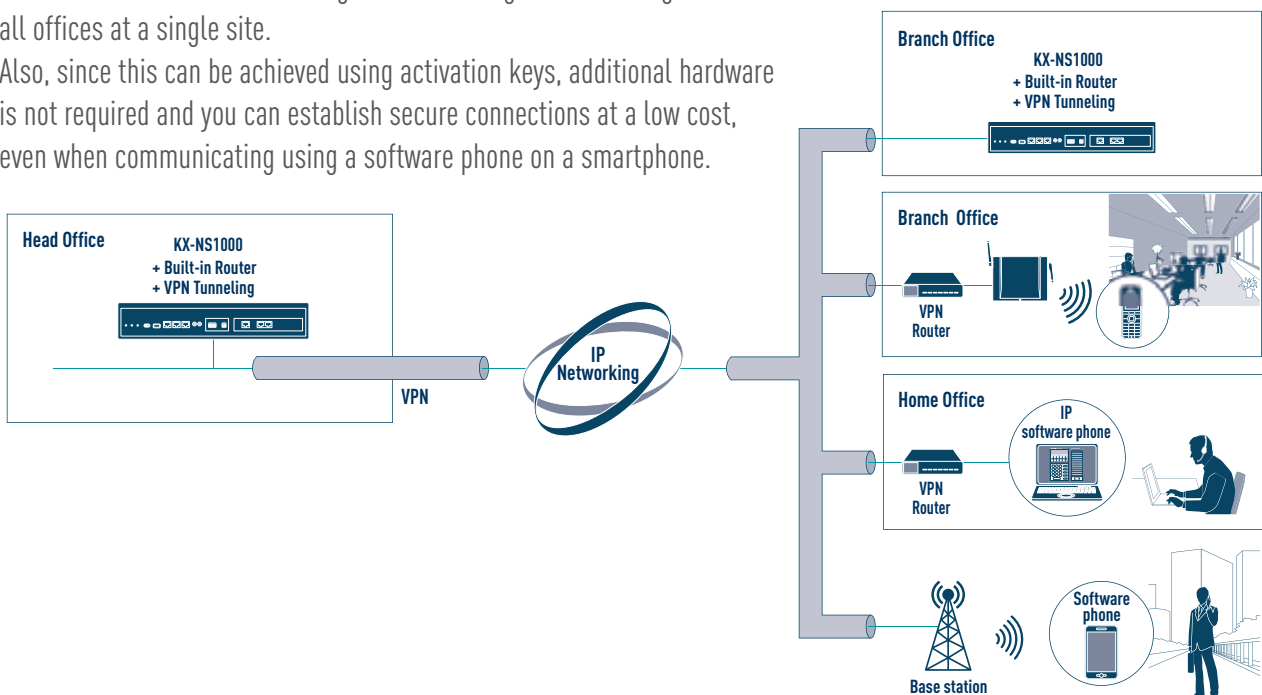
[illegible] all offices at a single site.
Also, since this can be achieved using activation keys, additional hardware is not required and you can establish secure connections at a low cost, even when communicating using a software phone on a smartphone.

Branch Office
KX-NS1000
+ Built-in Router
+ VPN Tunneling

Branch Office
VPN Router

Head Office
KX-NS1000
+ Built-in Router
+ VPN Tunneling

VPN

IP Networking

Home Office
IP software phone
VPN Router

Software phone
Base station